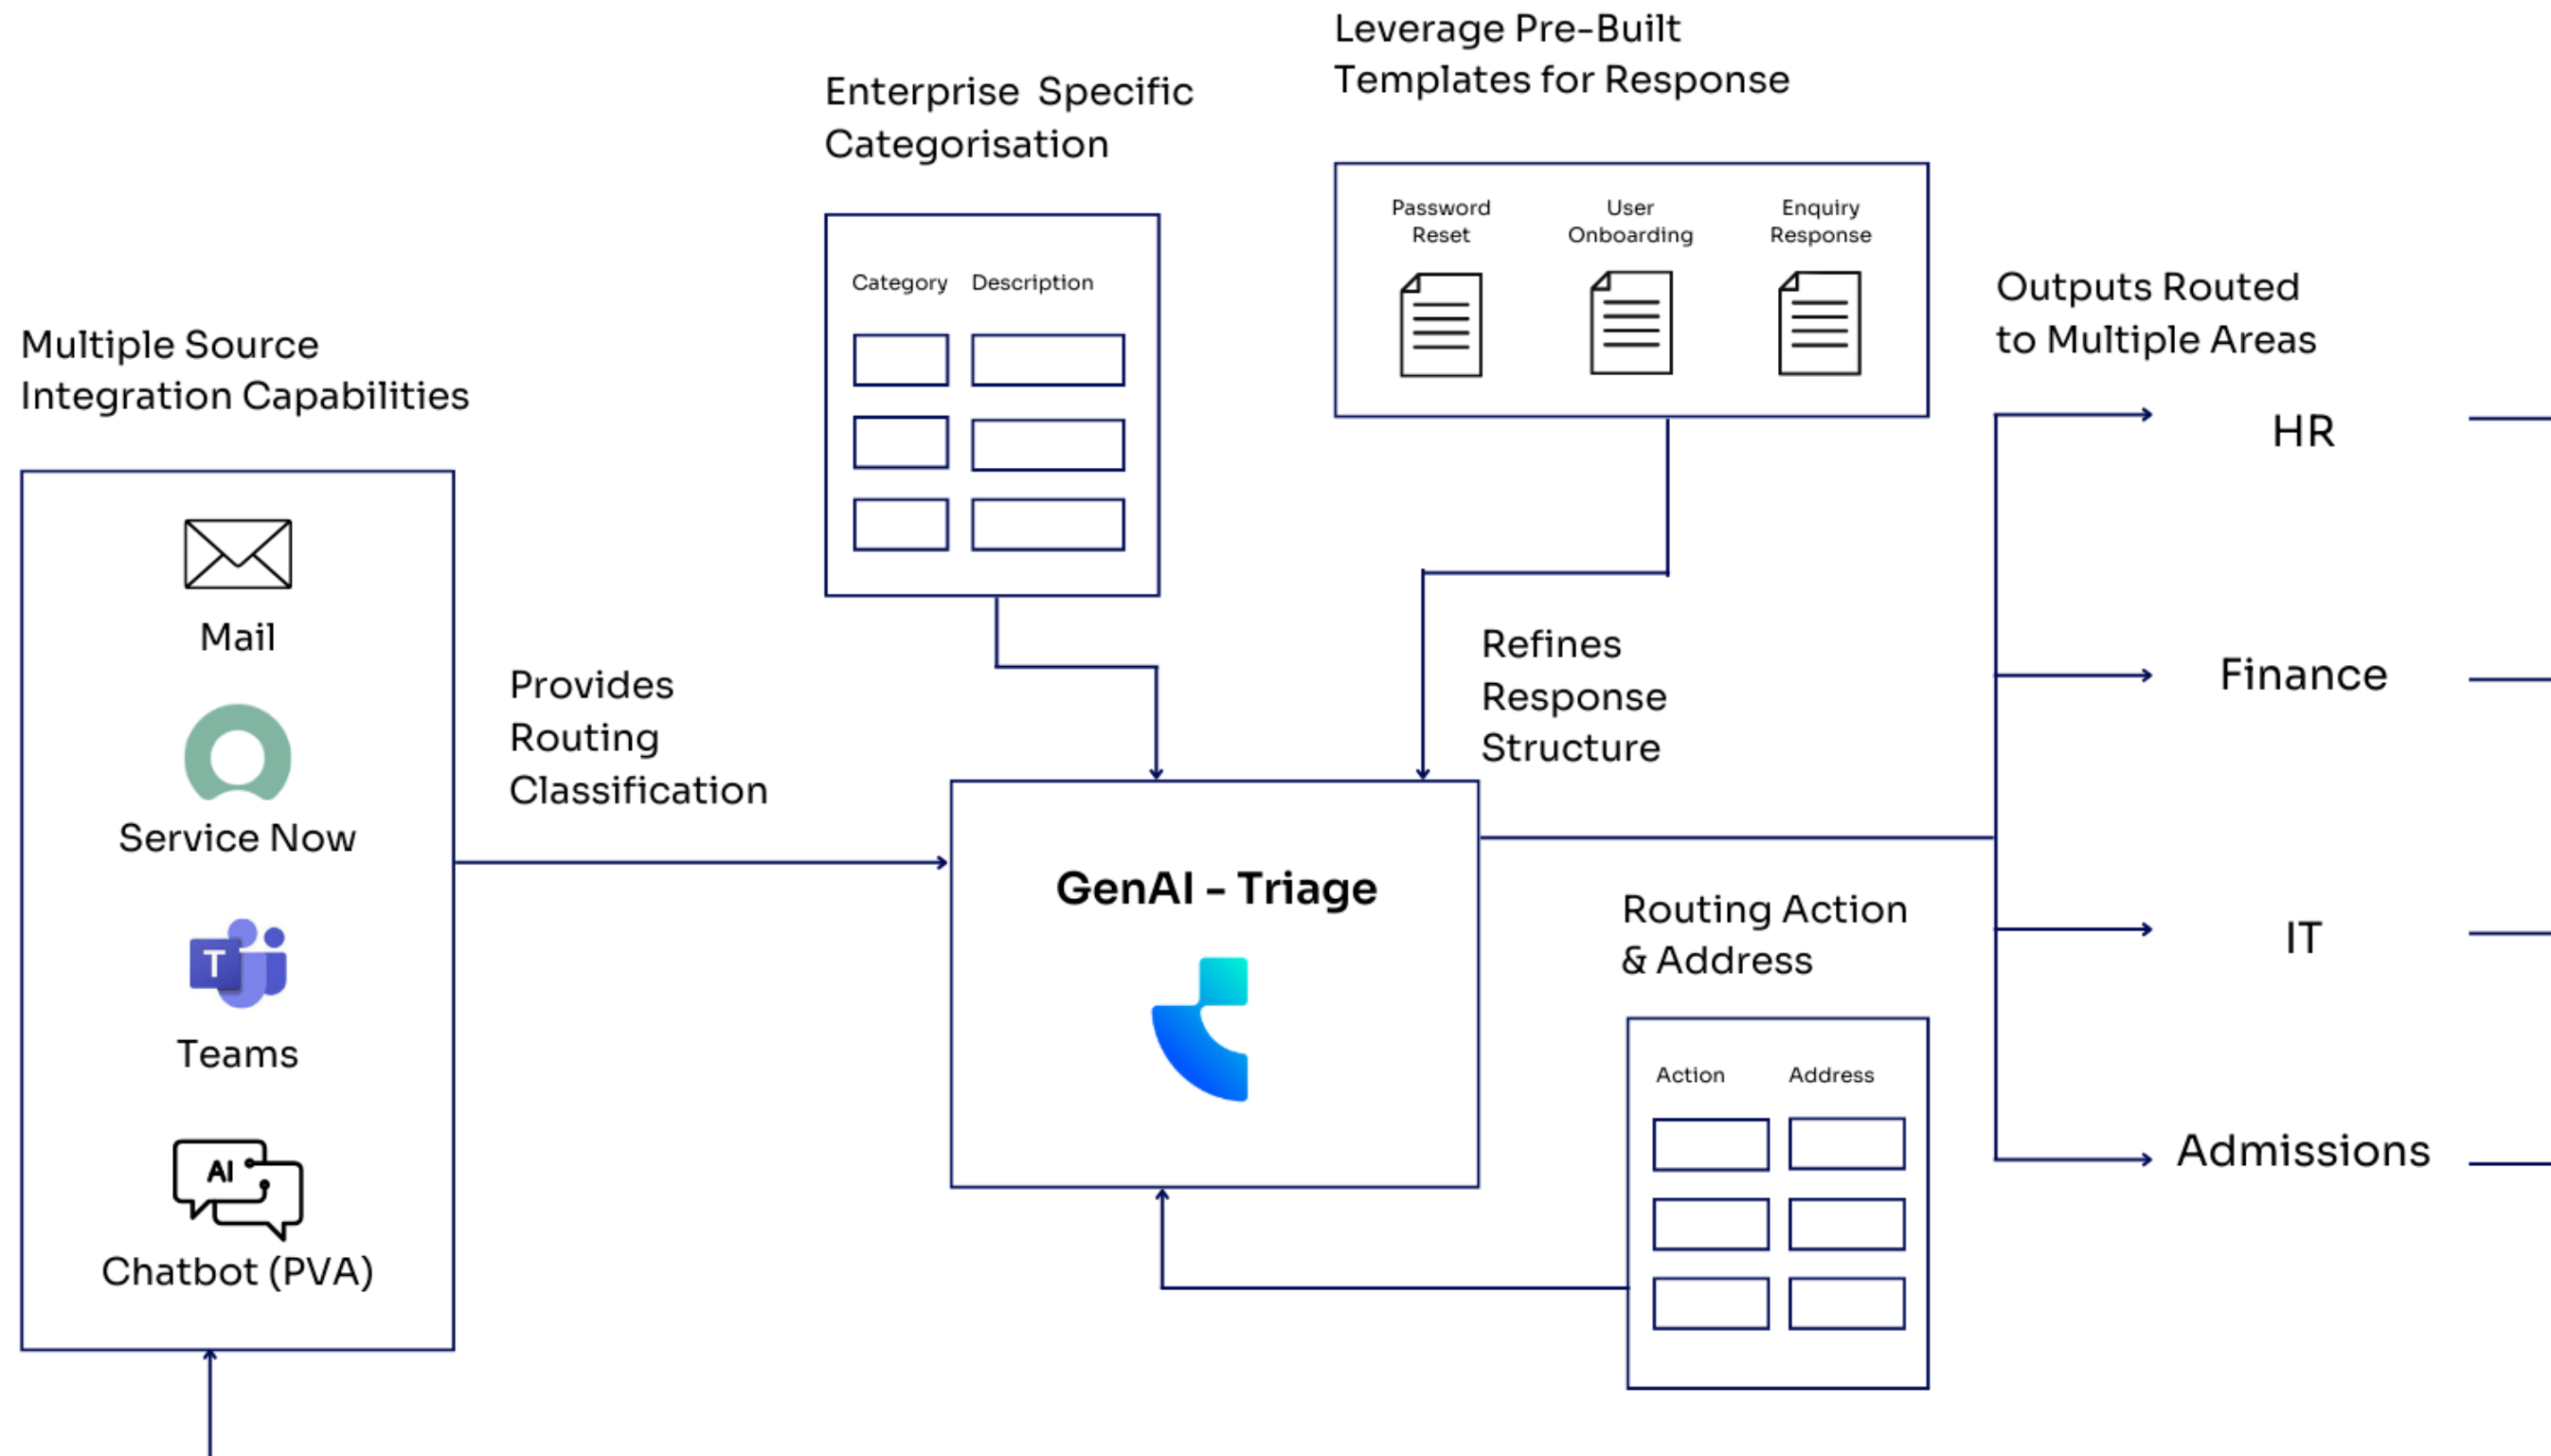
Leverage Pre-Built Templates for Response

Enterprise Specific Categorisation

Password Reset

User Onboarding

Enquiry Response

Category

Description

Outputs Routed to Multiple Areas

Multiple Source Integration Capabilities

HR

Mail

Provides Routing Classification

Refines Response Structure

Finance

Service Now

GenAI - Triage

Routing Action & Address

IT

Teams

Action

Address

AI

Admissions

Chatbot (PVA)